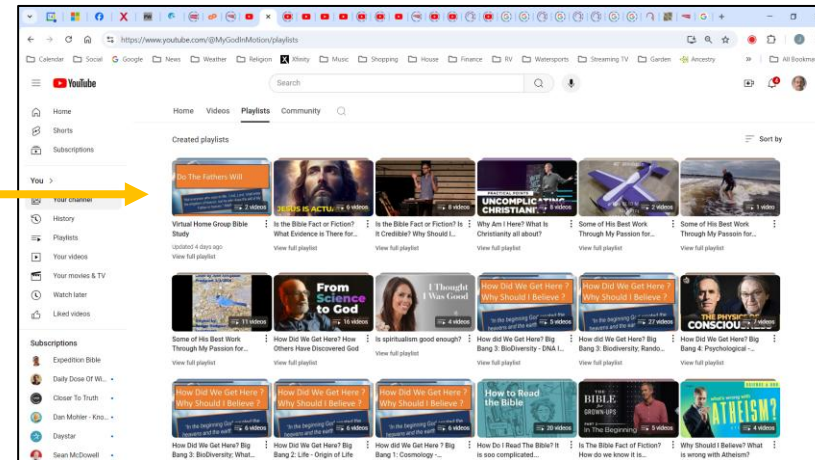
https://www.youtube.com/@MyGodInMotion/playlists

Calendar | Social | Google | News | Weather | Religion | Xfinity | Music | Shopping | House | Finance | RV | Watersports | Streaming TV | Garden | Ancestry | All Bookma

YouTube

Search

Home
Shorts
Subscriptions

You >
Your channel
History
Playlists
Your videos
Your movies & TV
Watch later
Liked videos

Subscriptions
Expedition Bible
Daily Dose Of Wi...
Closer To Truth
Dan Mohler - Kno...
Daystar
Sean McDowell

Home | Videos | Playlists | Community

Created playlists

Sort by

Do The Fathers Will
2 videos
Virtual Home Group Bible Study
Updated 4 days ago
View full playlist

JESUS IS ACTUA
6 videos
Is the Bible Fact or Fiction? What Evidence is There for...
View full playlist

8 videos
Is the Bible Fact or Fiction? Is It Credible? Why Should I...
View full playlist

PRACTICAL POINTS
UNCOMPLICATING CHRISTIANI
8 videos
Why Am I Here? What Is Christianity all about?
View full playlist

2 videos
Some of His Best Work Through My Passion for...
View full playlist

1 video
Some of His Best Work Through My Passion for...
View full playlist

11 videos
Some of His Best Work Through My Passion for...
View full playlist

From Science to God
16 videos
How Did We Get Here? How Others Have Discovered God
View full playlist

I Thought I Was Good
4 videos
Is spiritualism good enough?
View full playlist

How Did We Get Here? Why Should I Believe ?
6 videos
How did We Get Here? Big Bang 3: BioDiversity - DNA I...
View full playlist

How Did We Get Here? Why Should I Believe ?
27 videos
How did We Get Here? Big Bang 3: Biodiversity; Rando...
View full playlist

THE PHYSICS OF CONSCIOUS
7 videos
How did We Get Here? Big Bang 4: Psychological -...
View full playlist

How Did We Get Here? Why Should I Believe ?
6 videos
How Did We Get Here? Big Bang 3: BioDiversity; What...

How Did We Get Here? Why Should I Believe ?
How Did We Get Here? Big Bang 2: Life - Origin of Life

How Did We Get Here? Why Should I Believe ?
6 videos
How did We Get Here? Big Bang 1: Cosmology -...

How to Read the Bible
20 videos
How Do I Read The Bible? It is soo complicated...

THE BIBLE FOR GROWN-UPS
In The Beginning
5 videos
Is The Bible Fact of Fiction? How do we know it is...

what's wrong with ATHEISM?
6 videos
Why Should I Believe? What is wrong with Atheism?